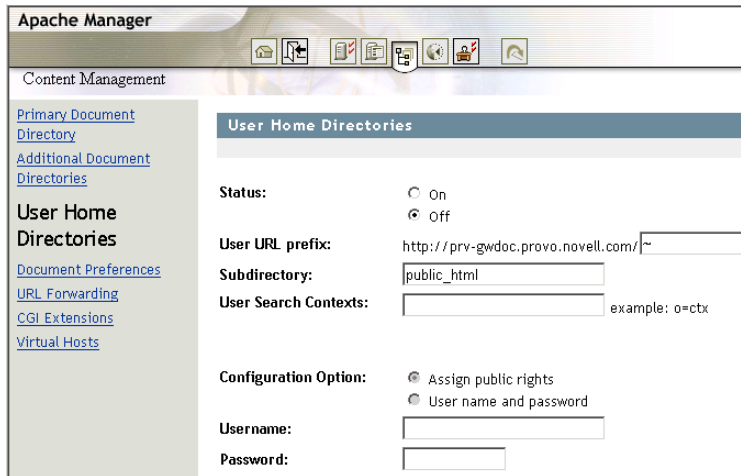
Apache Manager

Content Management

Primary Document Directory
Additional Document Directories
User Home Directories
Document Preferences
URL Forwarding
CGI Extensions
Virtual Hosts

User Home Directories

Status: ○ On
◉ Off
User URL prefix: http://prv-gwdoc.provo.novell.com/ ~
Subdirectory: public_html
User Search Contexts: example: o=ctx

Configuration Option: ◉ Assign public rights
○ User name and password
Username:
Password: